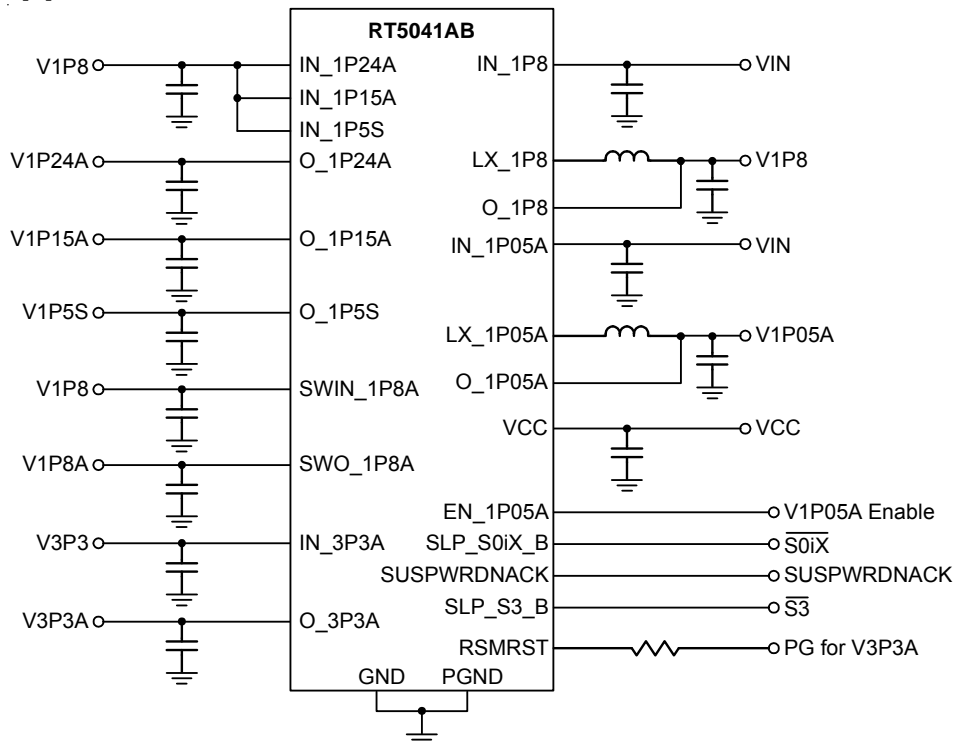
RT5041AB

V1P8
IN_1P24A
IN_1P15A
IN_1P5S
V1P24A
O_1P24A
V1P15A
O_1P15A
V1P5S
O_1P5S
V1P8
SWIN_1P8A
V1P8A
SWO_1P8A
V3P3
IN_3P3A
V3P3A
O_3P3A

IN_1P8
VIN
LX_1P8
V1P8
O_1P8
IN_1P05A
VIN
LX_1P05A
V1P05A
O_1P05A
VCC
VCC
EN_1P05A
V1P05A Enable
SLP_S0iX_B
$\overline{S0iX}$
SUSPWRDNACK
SUSPWRDNACK
SLP_S3_B
$\overline{S3}$
RSMRST
PG for V3P3A

GND
PGND